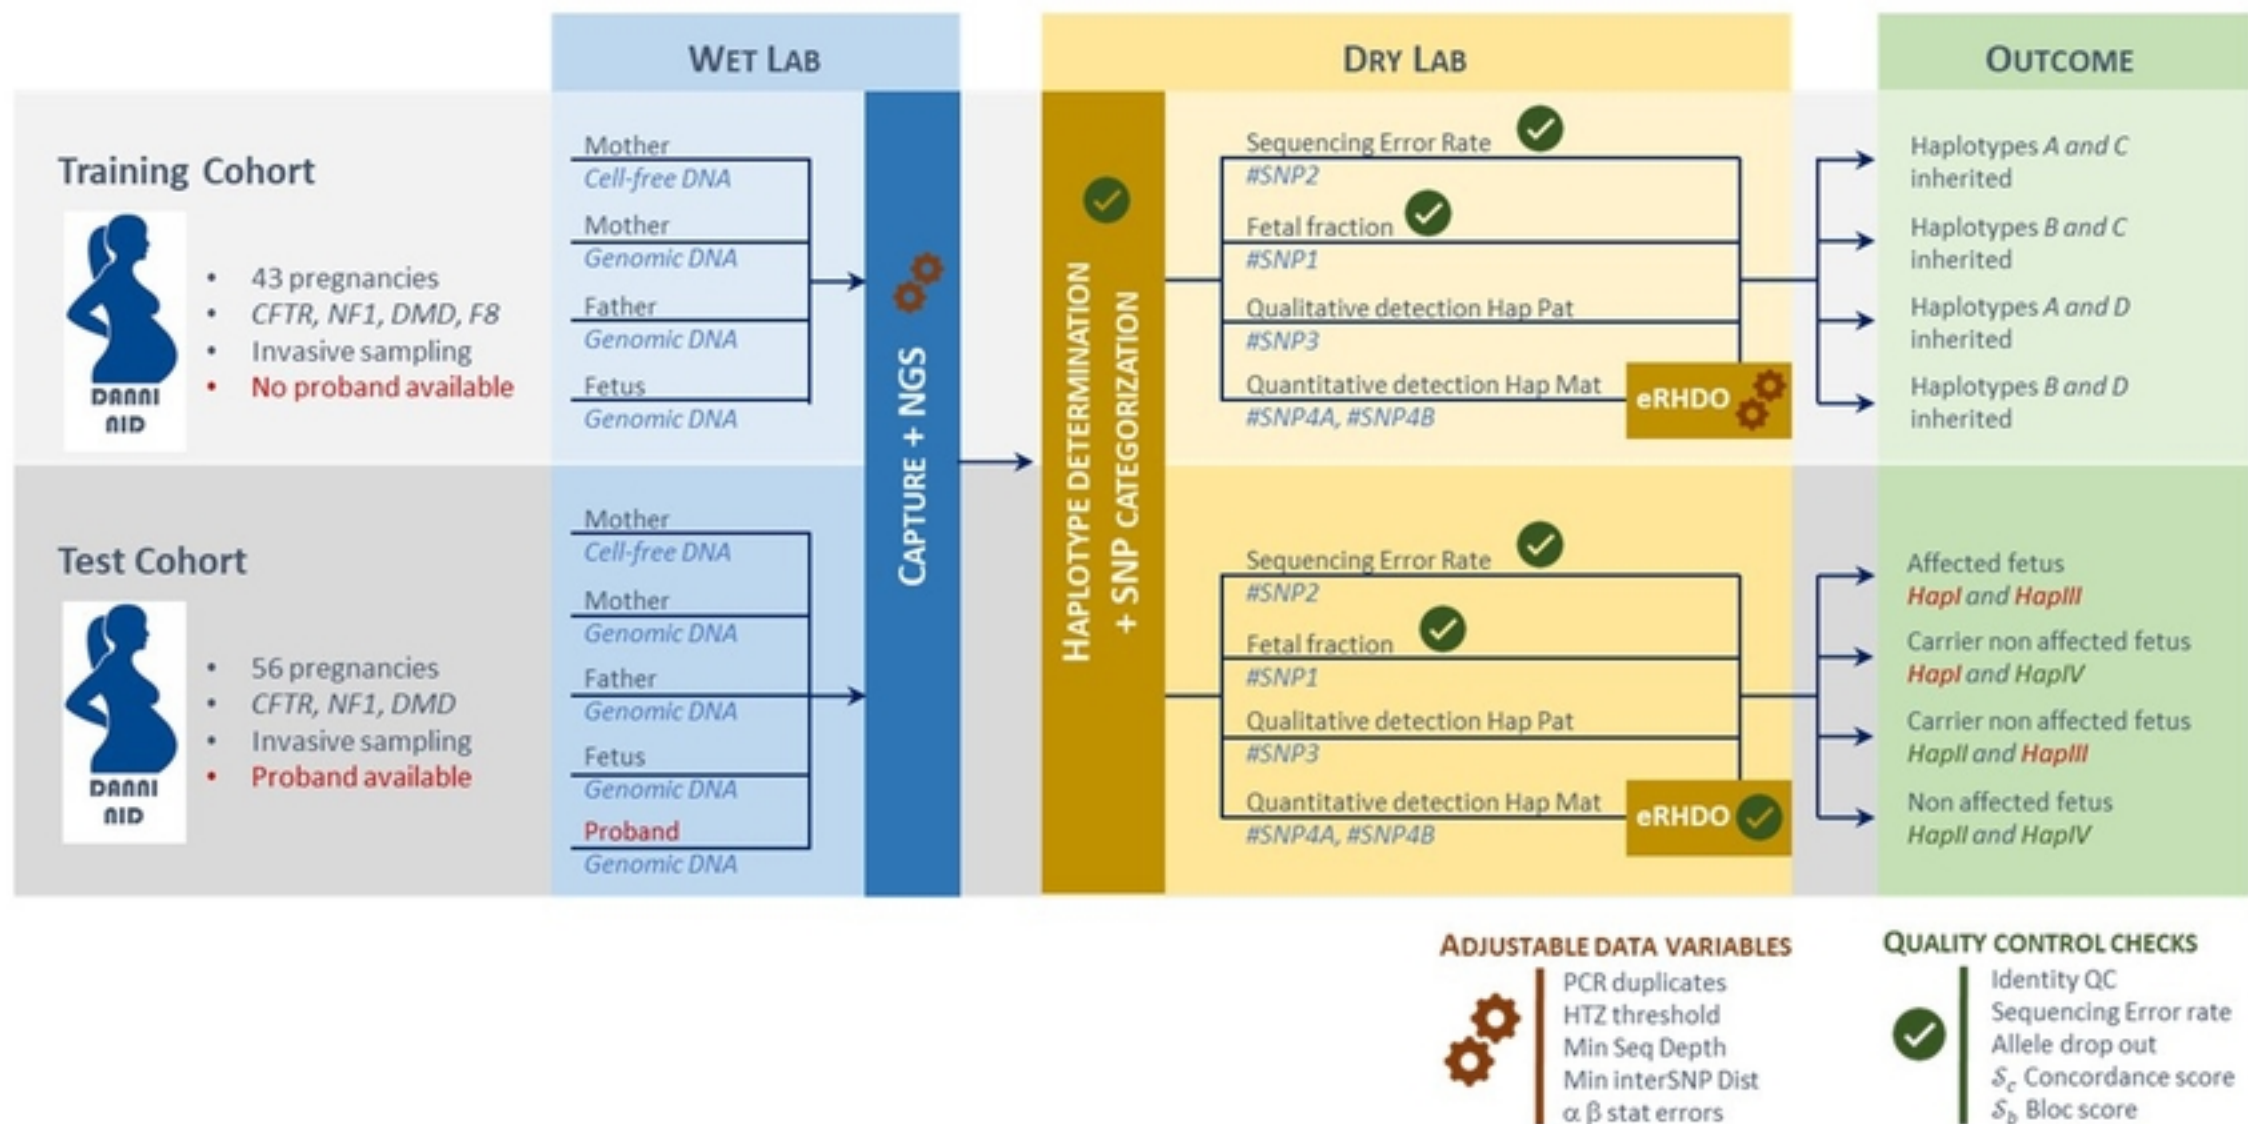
WET LAB

DRY LAB

OUTCOME

Training Cohort

DANNI NID

- 43 pregnancies
- CFTR, NF1, DMD, F8
- Invasive sampling
- No proband available

Mother
Cell-free DNA
Mother
Genomic DNA
Father
Genomic DNA
Fetus
Genomic DNA

CAPTURE + NGS

HAPLOTYPE DETERMINATION + SNP CATEGORIZATION

Sequencing Error Rate
#SNP2
Fetal fraction
#SNP1
Qualitative detection Hap Pat
#SNP3
Quantitative detection Hap Mat
#SNP4A, #SNP4B
eRHDO

Haplotypes A and C inherited
Haplotypes B and C inherited
Haplotypes A and D inherited
Haplotypes B and D inherited

Test Cohort

DANNI NID

- 56 pregnancies
- CFTR, NF1, DMD
- Invasive sampling
- Proband available

Mother
Cell-free DNA
Mother
Genomic DNA
Father
Genomic DNA
Fetus
Genomic DNA
Proband
Genomic DNA

Sequencing Error Rate
#SNP2
Fetal fraction
#SNP1
Qualitative detection Hap Pat
#SNP3
Quantitative detection Hap Mat
#SNP4A, #SNP4B
eRHDO

Affected fetus
HapI and HapIII
Carrier non affected fetus
HapI and HapIV
Carrier non affected fetus
HapII and HapIII
Non affected fetus
HapII and HapIV

ADJUSTABLE DATA VARIABLES
PCR duplicates
HTZ threshold
Min Seq Depth
Min interSNP Dist
α β stat errors

QUALITY CONTROL CHECKS
Identity QC
Sequencing Error rate
Allele drop out
$\mathcal{S}_c$ Concordance score
$\mathcal{S}_b$ Bloc score